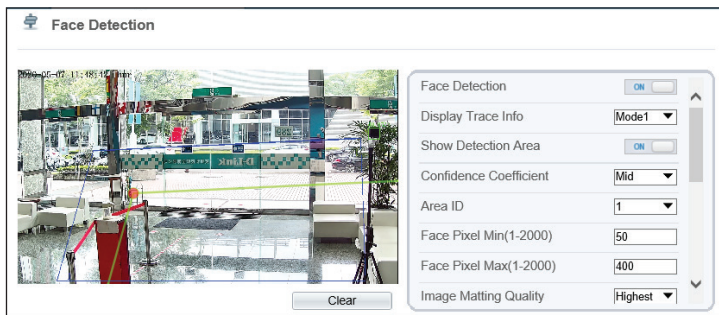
Face Detection

2020-05-07 11:48:15 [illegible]

D-Link

Clear

Face Detection ON
Display Trace Info Mode1
Show Detection Area ON
Confidence Coefficient Mid
Area ID 1
Face Pixel Min(1-2000) 50
Face Pixel Max(1-2000) 400
Image Matting Quality Highest